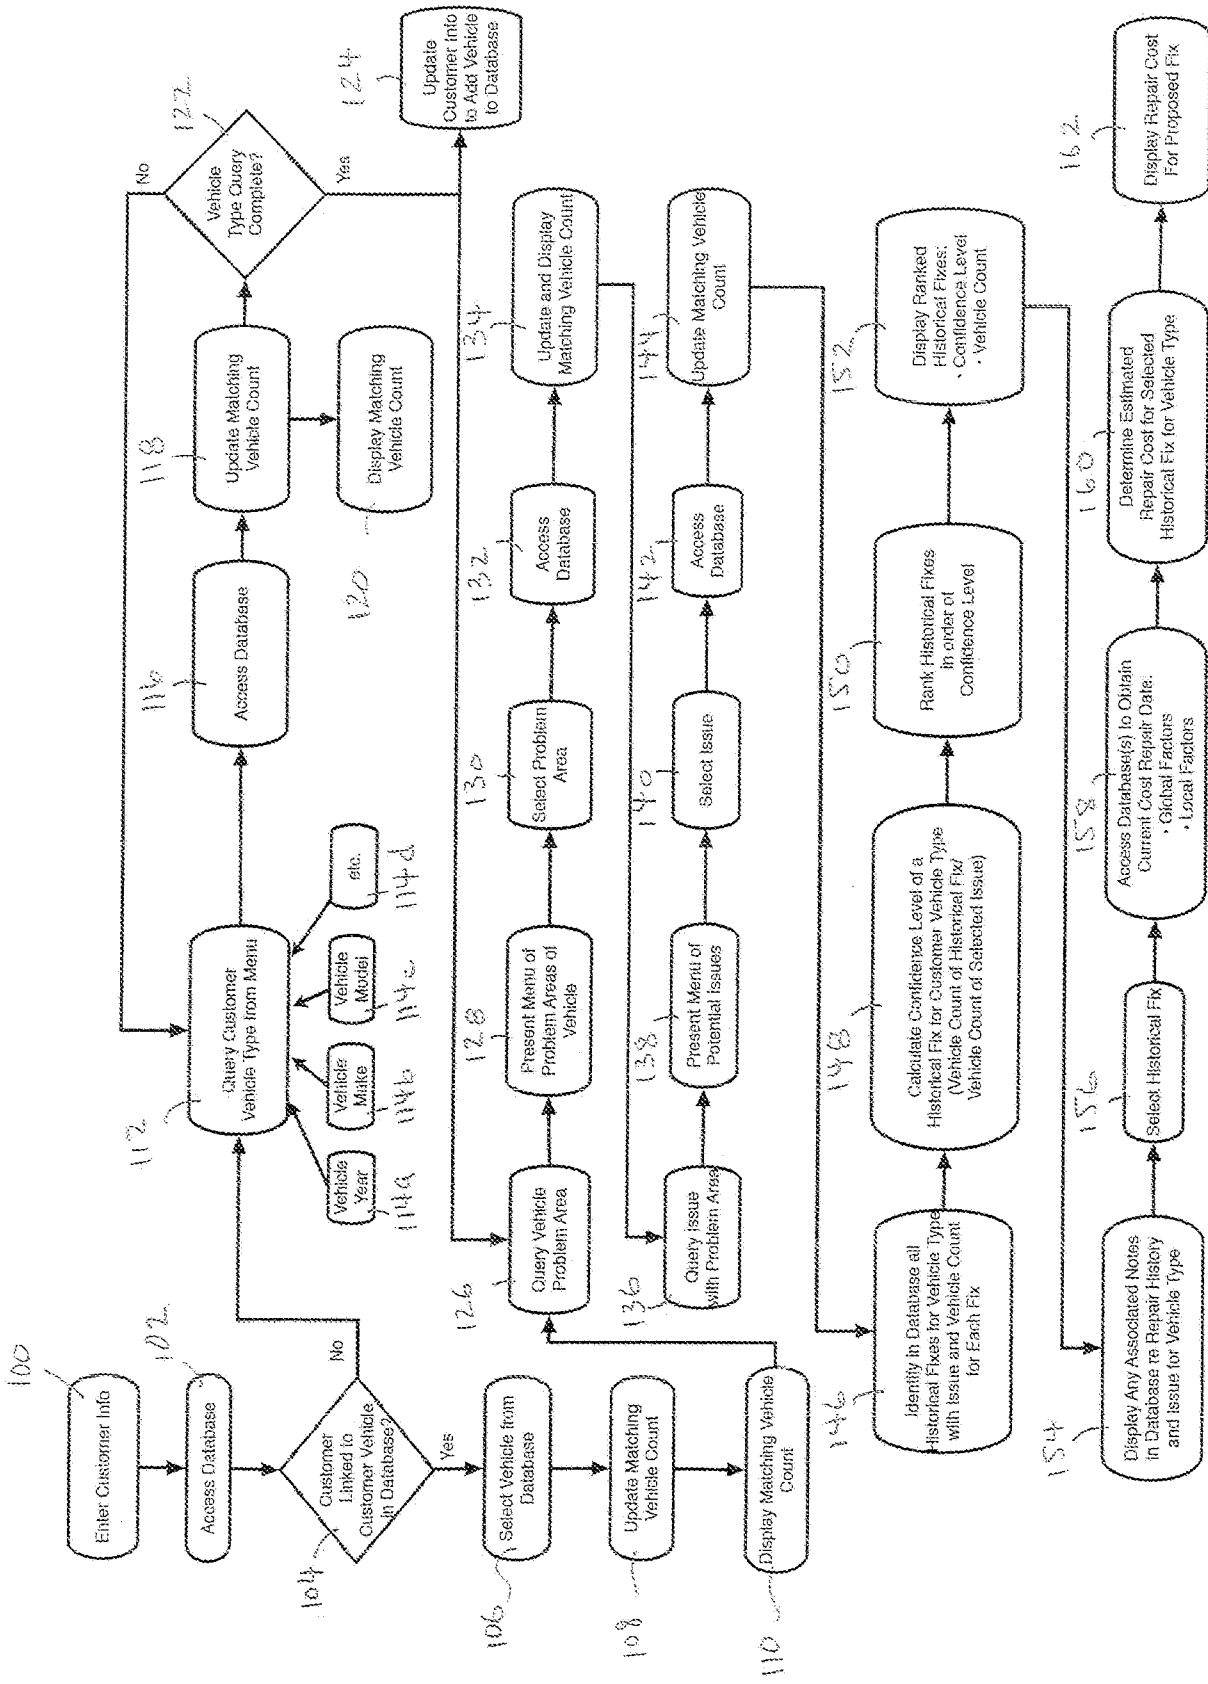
100
Enter Customer Info

102
Access Database

104
Customer Linked to Customer Vehicle in Database?

No

Yes

106
Select Vehicle from Database

108
Update Matching Vehicle Count

110
Display Matching Vehicle Count

112
Query Customer Vehicle Type from Menu

114a
Vehicle Year

114b
Vehicle Make

114c
Vehicle Model

114d
etc.

116
Access Database

118
Update Matching Vehicle Count

120
Display Matching Vehicle Count

122
Vehicle Type Query Complete?

No

Yes

124
Update Customer Info to Add Vehicle to Database

126
Query Vehicle Problem Area

128
Present Menu of Problem Areas of Vehicle

130
Select Problem Area

132
Access Database

134
Update and Display Matching Vehicle Count

136
Query Issue with Problem Area

138
Present Menu of Potential Issues

140
Select Issue

142
Access Database

144
Update Matching Vehicle Count

146
Identify in Database all Historical Fixes for Vehicle Type with Issue and Vehicle Count for Each Fix

148
Calculate Confidence Level of a Historical Fix for Customer Vehicle Type (Vehicle Count of Historical Fix/ Vehicle Count of Selected Issue)

150
Rank Historical Fixes in order of Confidence Level

152
Display Ranked Historical Fixes:
• Confidence Level
• Vehicle Count

154
Display Any Associated Notes in Database re Repair History and Issue for Vehicle Type

156
Select Historical Fix

158
Access Database(s) to Obtain Current Cost Repair Data:
• Global Factors
• Local Factors

160
Determine Estimated Repair Cost for Selected Historical Fix for Vehicle Type

162
Display Repair Cost For Proposed Fix